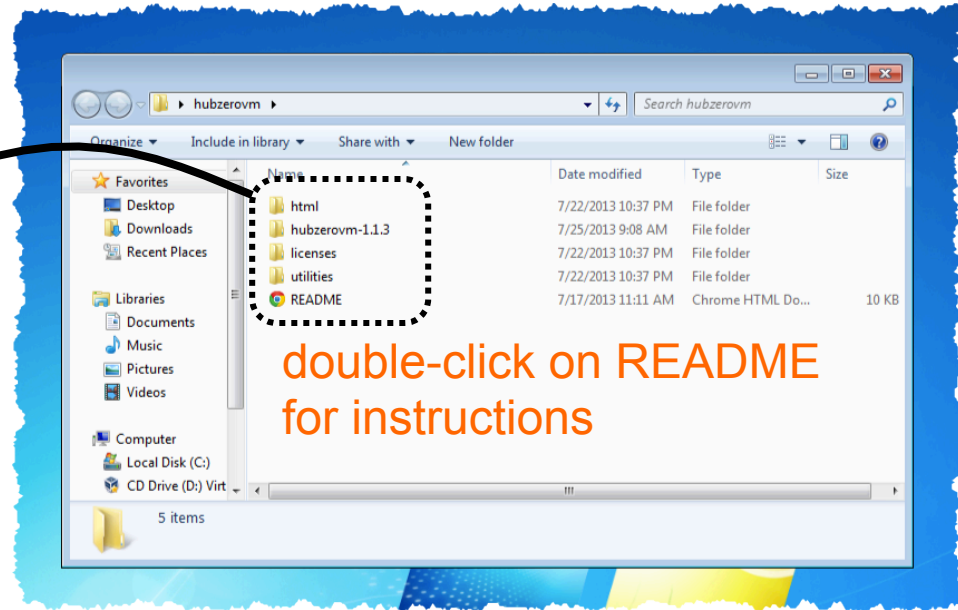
hubzerovm

Search hubzerovm

Organize ▾ Include in library ▾ Share with ▾ New folder

Favorites
Desktop
Downloads
Recent Places

Libraries
Documents
Music
Pictures
Videos

Computer
Local Disk (C:)
CD Drive (D:) Virt

| Name | Date modified | Type | Size |
|---|---|---|---|
| html | 7/22/2013 10:37 PM | File folder | |
| hubzerovm-1.1.3 | 7/25/2013 9:08 AM | File folder | |
| licenses | 7/22/2013 10:37 PM | File folder | |
| utilities | 7/22/2013 10:37 PM | File folder | |
| README | 7/17/2013 11:11 AM | Chrome HTML Do... | 10 KB |

double-click on README for instructions

5 items